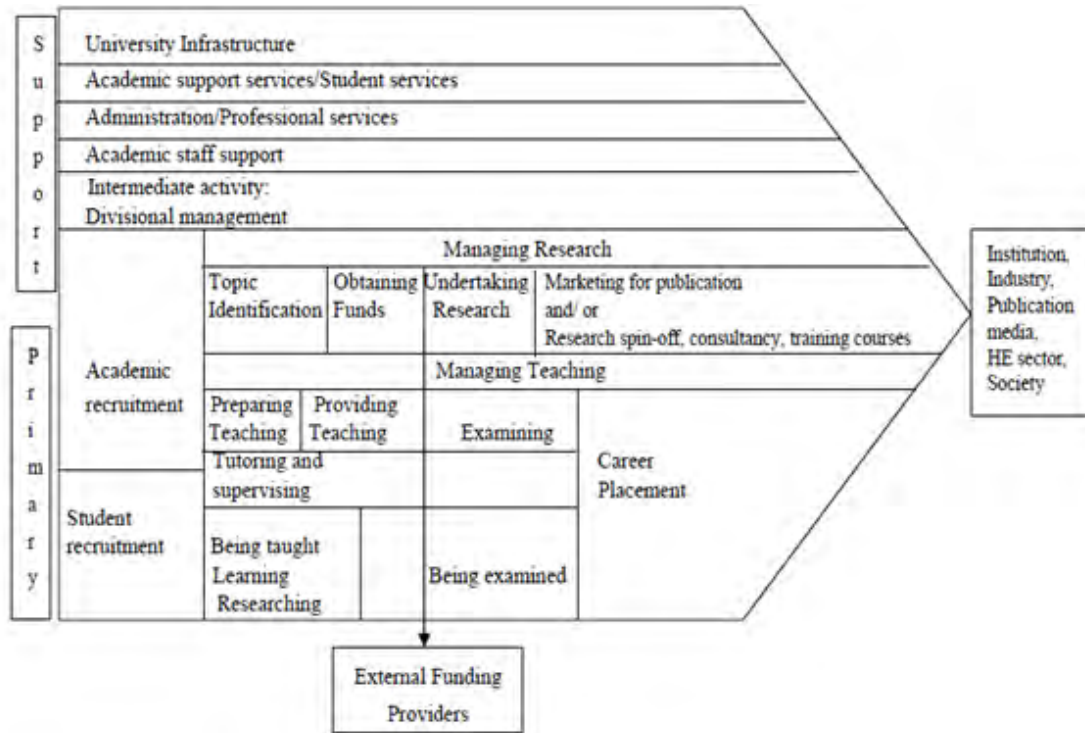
S u p p o r t

University Infrastructure

Academic support services/Student services

Administration/Professional services

Academic staff support

Intermediate activity:
Divisional management

Managing Research

Topic Identification

Obtaining Funds

Undertaking Research

Marketing for publication and/ or Research spin-off, consultancy, training courses

Institution, Industry, Publication media, HE sector, Society

p r i m a r y

Academic recruitment

Managing Teaching

Preparing Teaching

Providing Teaching

Examining

Tutoring and supervising

Career Placement

Student recruitment

Being taught Learning Researching

Being examined

External Funding Providers